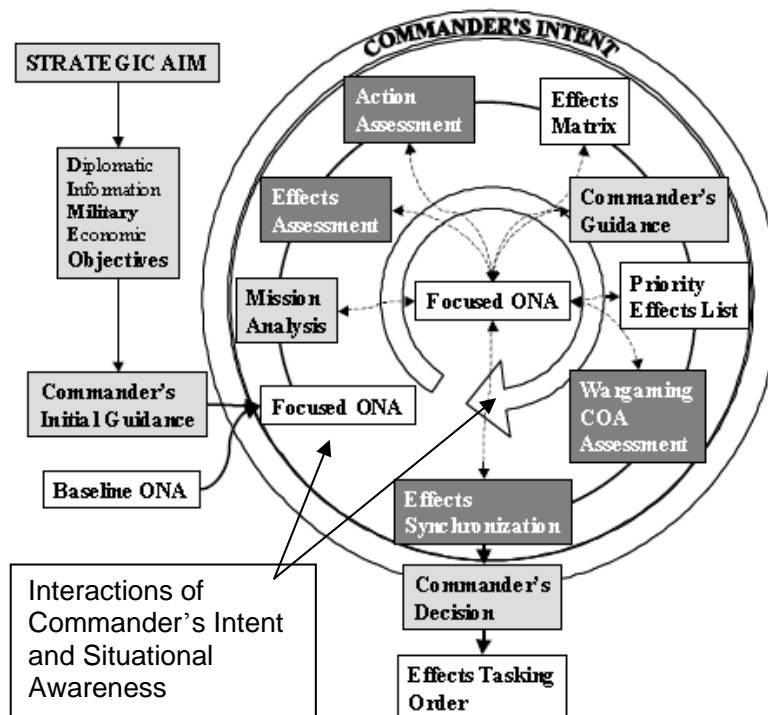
COMMANDER'S INTENT

STRATEGIC AIM

Diplomatic Information Military Economic Objectives

Commander's Initial Guidance

Baseline ONA

Focused ONA

Action Assessment

Effects Matrix

Effects Assessment

Commander's Guidance

Mission Analysis

Focused ONA

Priority Effects List

Wargaming COA Assessment

Effects Synchronization

Commander's Decision

Effects Tasking Order

Interactions of Commander's Intent and Situational Awareness